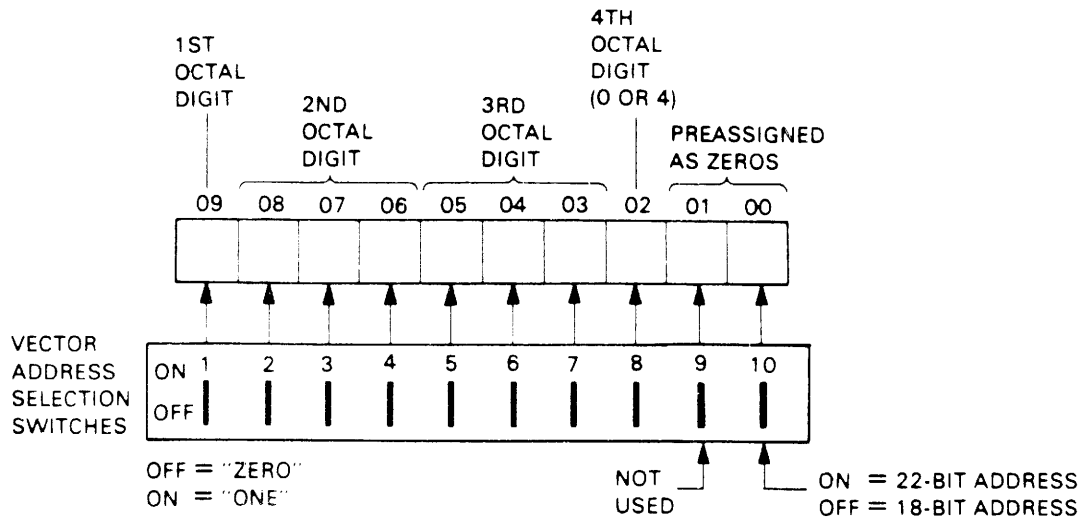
1ST OCTAL DIGIT

2ND OCTAL DIGIT

3RD OCTAL DIGIT

4TH OCTAL DIGIT (0 OR 4)

PREASSIGNED AS ZEROS

09 08 07 06 05 04 03 02 01 00

VECTOR ADDRESS SELECTION SWITCHES

ON 1 2 3 4 5 6 7 8 9 10

OFF

OFF = "ZERO"
ON = "ONE"

NOT USED

ON = 22-BIT ADDRESS
OFF = 18-BIT ADDRESS